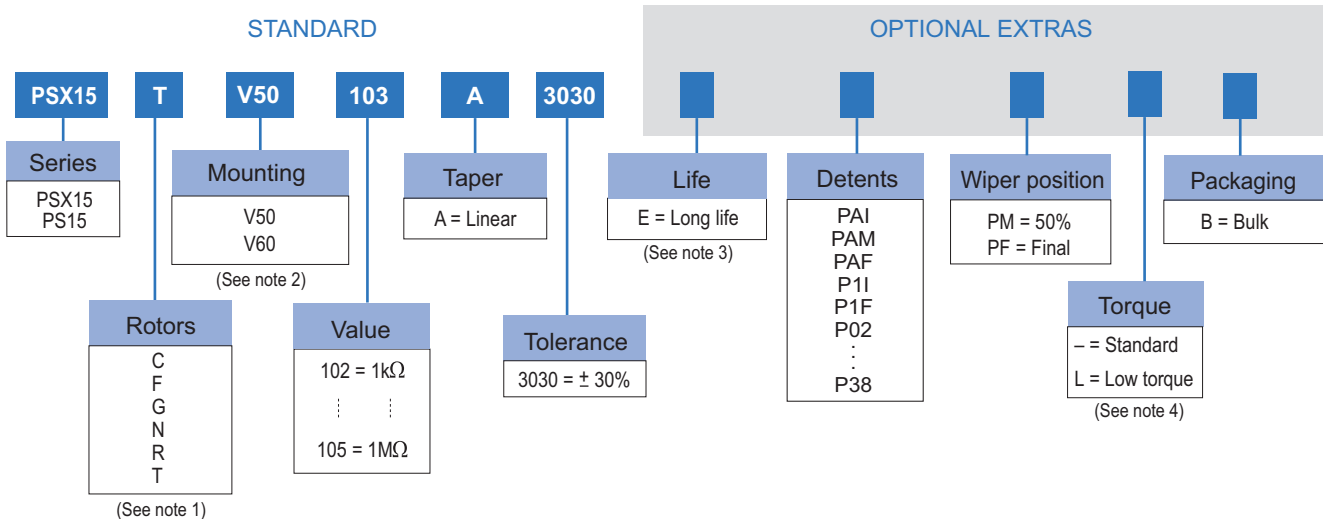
STANDARD

OPTIONAL EXTRAS

PSX15 T V50 103 A 3030

Series
PSX15
PS15

Mounting
V50
V60
(See note 2)

Taper
A = Linear

Life
E = Long life
(See note 3)

Detents
PAI
PAM
PAF
P1I
P1F
P02
⋮
P38

Wiper position
PM = 50%
PF = Final

Packaging
B = Bulk

Rotors
C
F
G
N
R
T
(See note 1)

Value
102 = 1k$\Omega$
⋮ ⋮
105 = 1M$\Omega$

Tolerance
3030 = $\pm$ 30%

Torque
– = Standard
L = Low torque
(See note 4)